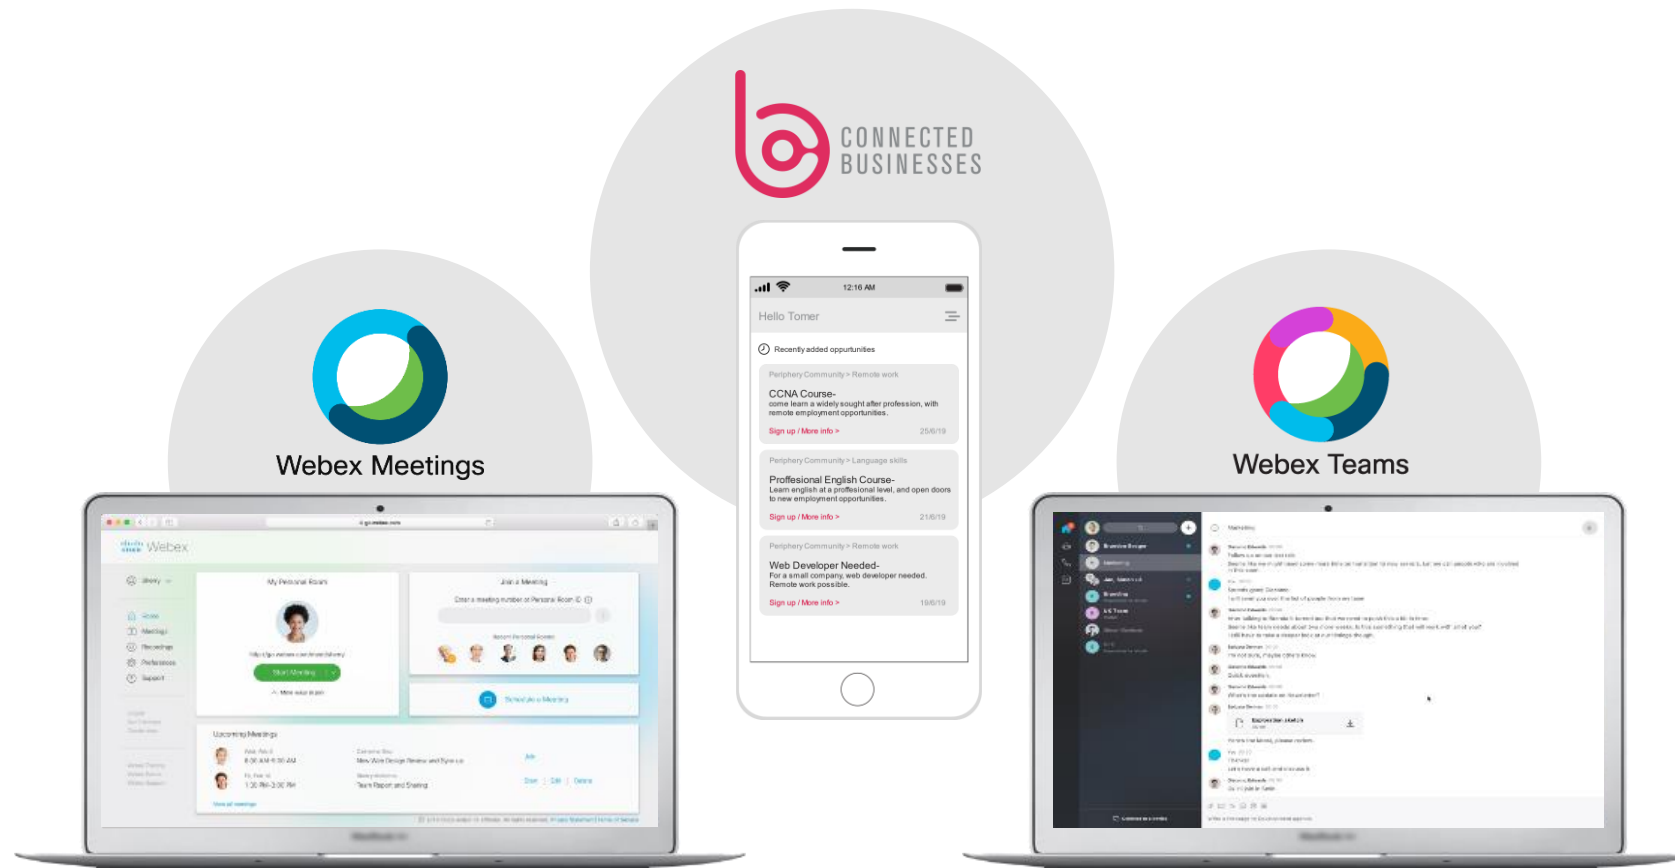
CONNECTED BUSINESSES

Webex Meetings

Webex

My Personal Room

Start Meeting

Join a Meeting

Enter a meeting number or Personal Room ID

Upcoming Meetings

Schedule a Meeting

12:16 AM

Hello Tomer

Recently added oppurtunities

Periphery Community > Remote work

CCNA Course-
come learn a widely sought after profession, with remote employment opportunities.

Sign up / More info >

25/6/19

Periphery Community > Language skills

Proffesional English Course-
Learn english at a proffesional level, and open doors to new employment opportunities.

Sign up / More info >

21/6/19

Periphery Community > Remote work

Web Developer Needed-
For a small company, web developer needed. Remote work possible.

Sign up / More info >

19/6/19

Webex Teams

Marketing